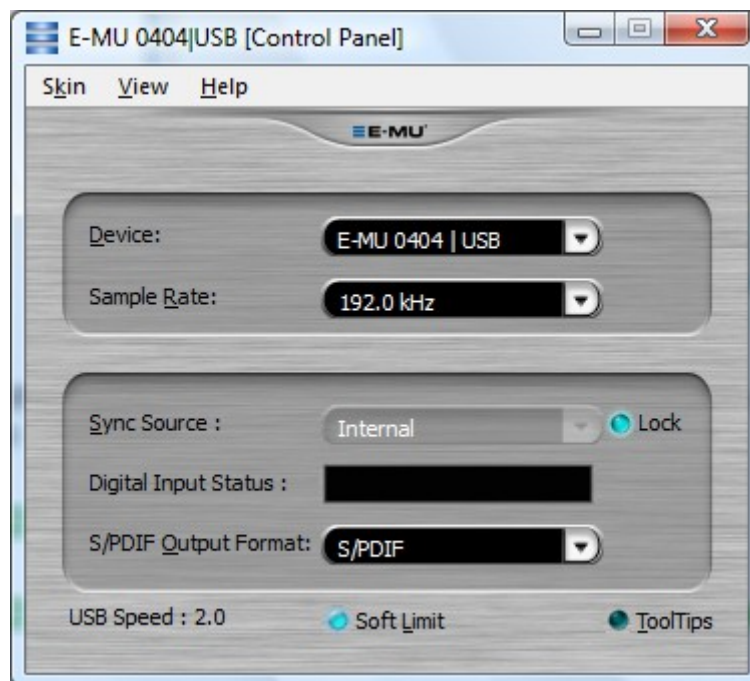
E-MU 0404|USB [Control Panel]

Skin View Help

E-MU

Device: E-MU 0404 | USB

Sample Rate: 192.0 kHz

Sync Source : Internal Lock

Digital Input Status :

S/PDIF Output Format: S/PDIF

USB Speed : 2.0 Soft Limit ToolTips